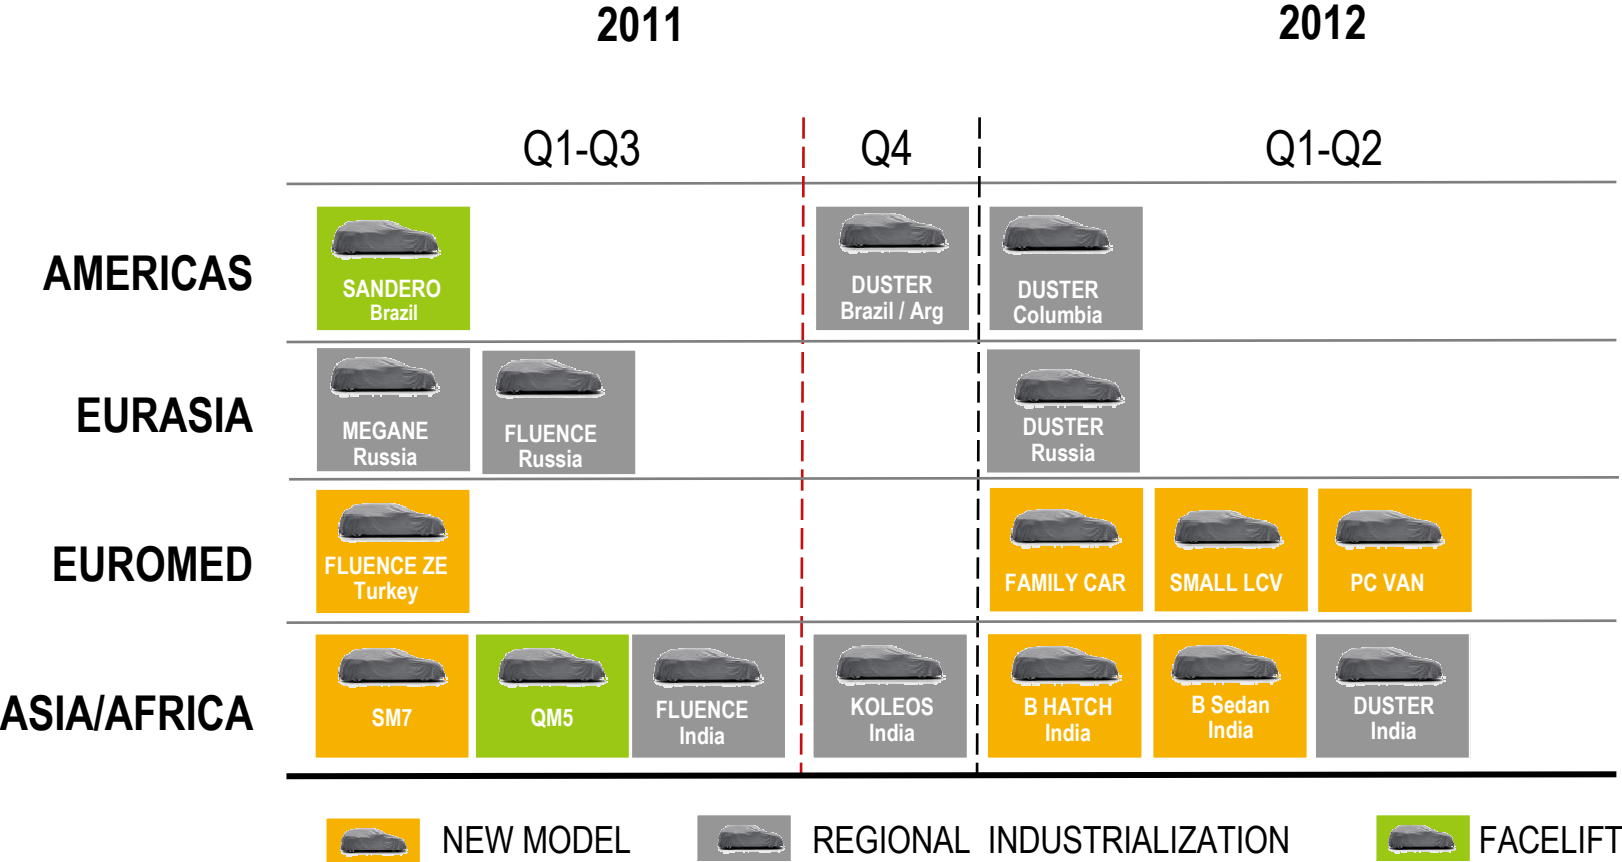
| | 2011 Q1-Q3 | 2011 Q4 | 2012 Q1-Q2 |
|---|---|---|---|
| AMERICAS | SANDERO Brazil | DUSTER Brazil / Arg | DUSTER Columbia |
| EURASIA | MEGANE Russia; FLUENCE Russia | | DUSTER Russia |
| EUROMED | FLUENCE ZE Turkey | | FAMILY CAR; SMALL LCV; PC VAN |
| ASIA/AFRICA | SM7; QM5; FLUENCE India | KOLEOS India | B HATCH India; B Sedan India; DUSTER India |

NEW MODEL REGIONAL INDUSTRIALIZATION FACELIFT